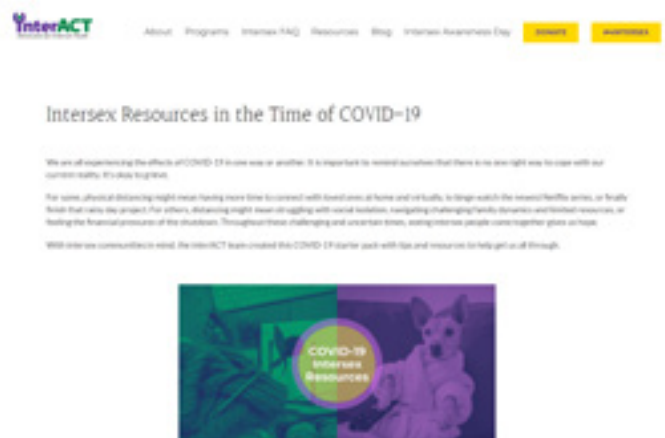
InterACT
Advocates for Intersex Youth

About Programs Intersex FAQ Resources Blog Intersex Awareness Day DONATE #IAMTOOBASHED

Intersex Resources in the Time of COVID-19

We are all experiencing the effects of COVID-19 in one way or another. It is important to remind ourselves that there is no one right way to cope with our current reality. It's okay to grieve.

For some, physical distancing might mean having more time to connect with loved ones at home and virtually, to binge watch the newest Netflix series, or finally finish that rainy day project. For others, distancing might mean struggling with social isolation, navigating challenging family dynamics and limited resources, or feeling the financial pressures of the shutdown. Throughout these challenging and uncertain times, seeing intersex people come together gives us hope.

With intersex communities in mind, the interACT team created this COVID-19 starter pack with tips and resources to help get us all through.

COVID-19 Intersex Resources